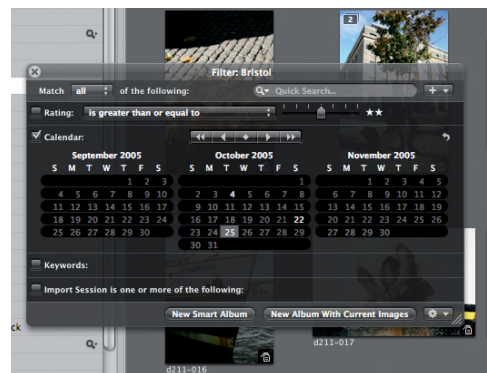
2

Filter: Bristol

Match all of the following: Quick Search...

Rating: is greater than or equal to ★★

Calendar:

September 2005
| S | M | T | W | T | F | S |
|---|---|---|---|---|---|---|
| | | | | 1 | 2 | 3 |
| 4 | 5 | 6 | 7 | 8 | 9 | 10 |
| 11 | 12 | 13 | 14 | 15 | 16 | 17 |
| 18 | 19 | 20 | 21 | 22 | 23 | 24 |
| 25 | 26 | 27 | 28 | 29 | 30 | |

October 2005
| S | M | T | W | T | F | S |
|---|---|---|---|---|---|---|
| | | | | | | 1 |
| 2 | 3 | 4 | 5 | 6 | 7 | 8 |
| 9 | 10 | 11 | 12 | 13 | 14 | 15 |
| 16 | 17 | 18 | 19 | 20 | 21 | 22 |
| 23 | 24 | 25 | 26 | 27 | 28 | 29 |
| 30 | 31 | | | | | |

November 2005
| S | M | T | W | T | F | S |
|---|---|---|---|---|---|---|
| | | 1 | 2 | 3 | 4 | 5 |
| 6 | 7 | 8 | 9 | 10 | 11 | 12 |
| 13 | 14 | 15 | 16 | 17 | 18 | 19 |
| 20 | 21 | 22 | 23 | 24 | 25 | 26 |
| 27 | 28 | 29 | 30 | | | |

Keywords:

Import Session is one or more of the following:

New Smart Album New Album With Current Images

ck

d211-016

d211-017